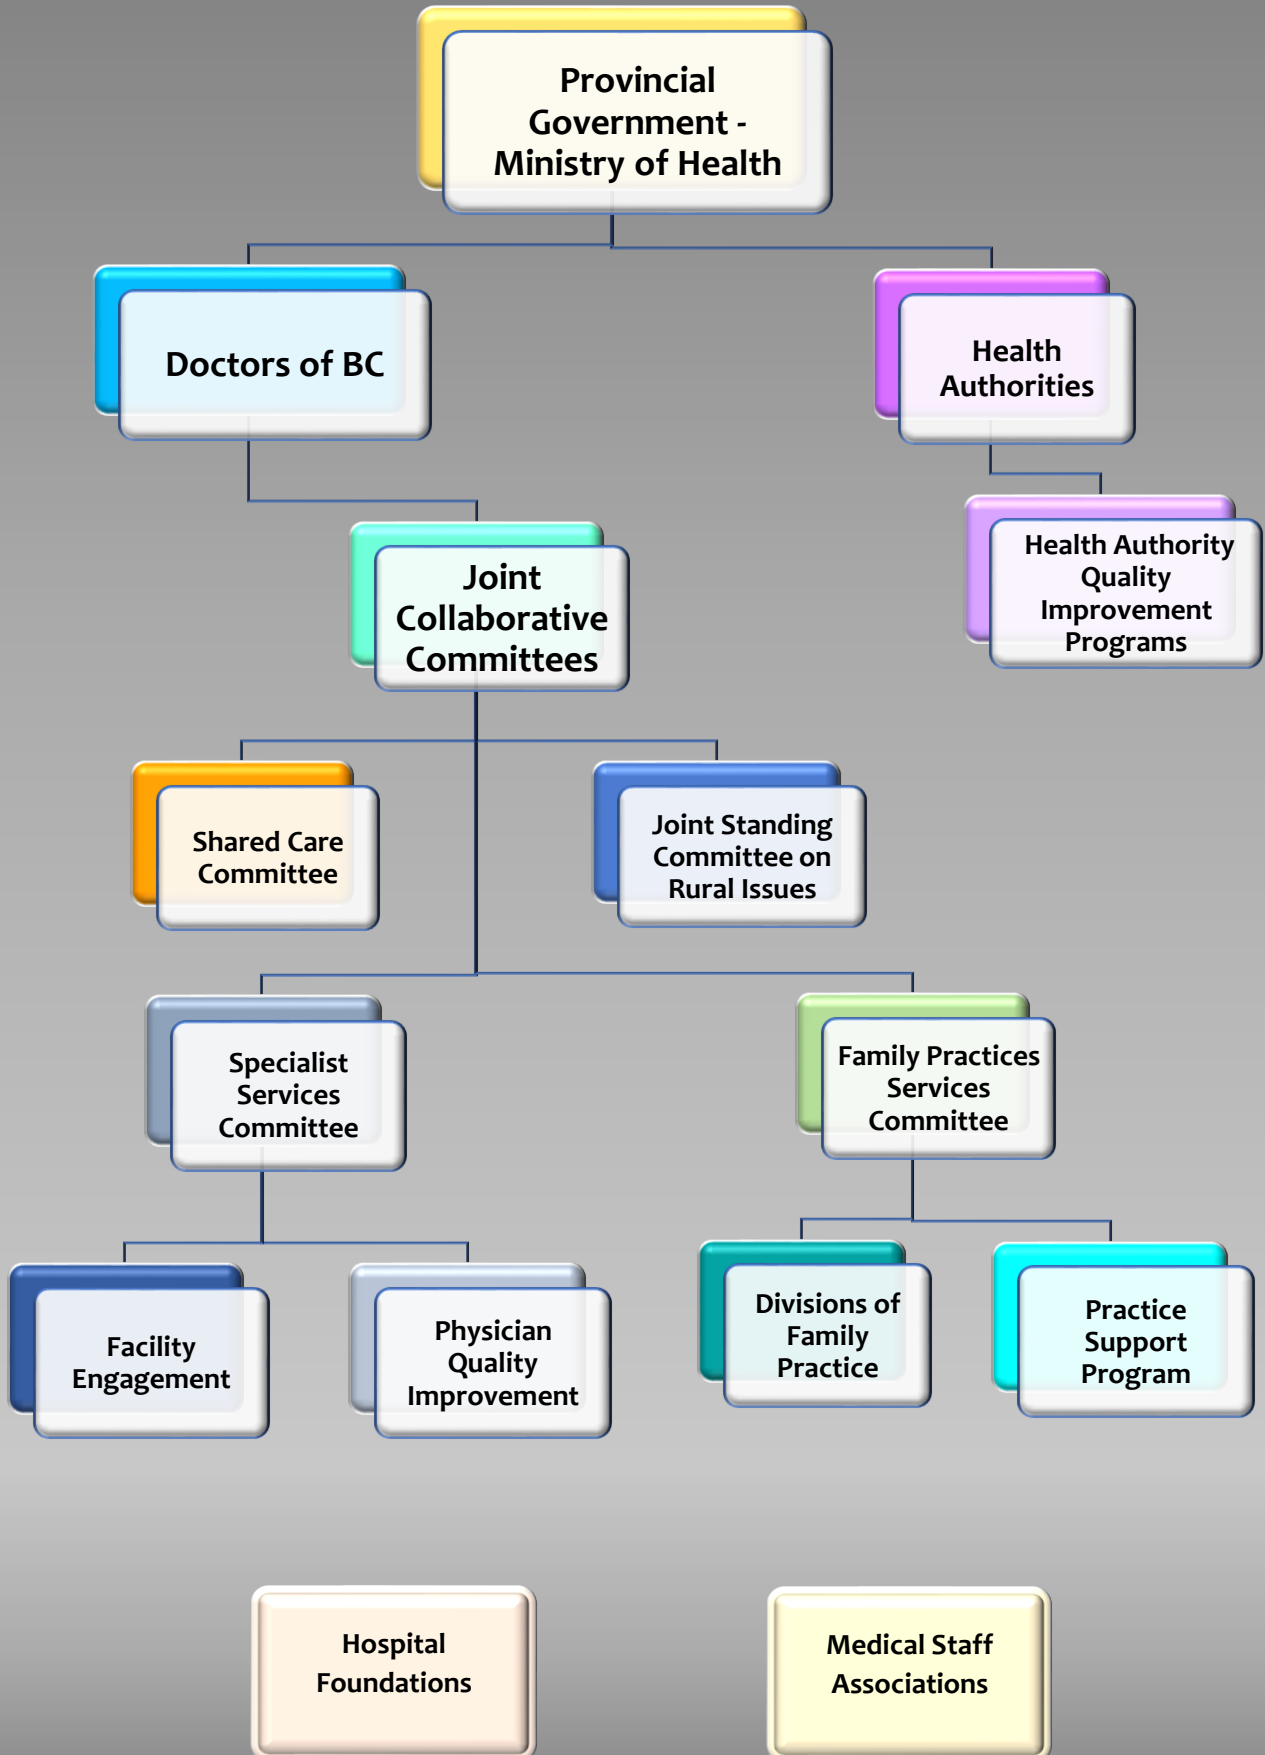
Provincial Government - Ministry of Health

Doctors of BC

Health Authorities

Health Authority Quality Improvement Programs

Joint Collaborative Committees

Shared Care Committee

Joint Standing Committee on Rural Issues

Specialist Services Committee

Family Practices Services Committee

Facility Engagement

Physician Quality Improvement

Divisions of Family Practice

Practice Support Program

Hospital Foundations

Medical Staff Associations